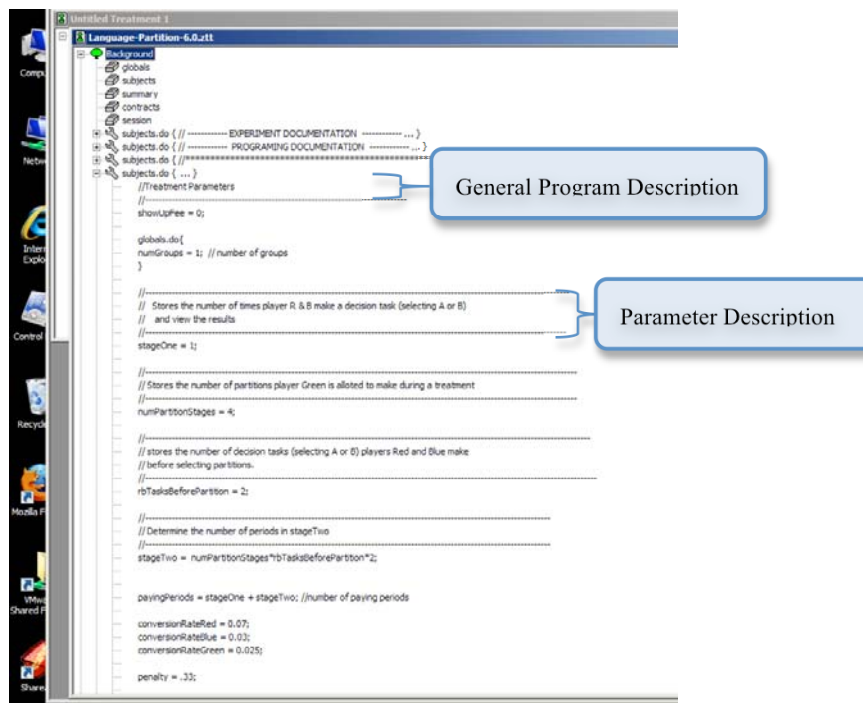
Untitled Treatment 1

Language-Partition-6.0.ztt

Background

globals

subjects

summary

contracts

session

subjects.do { // ------------ EXPERIMENT DOCUMENTATION ------------ ... }

subjects.do { // ------------ PROGRAMING DOCUMENTATION ------------ ... }

subjects.do { //*************************************

subjects.do { ... }

//Treatment Parameters
//---------------------------------------------------------
showUpFee = 0;

globals.do{
numGroups = 1; // number of groups
}

//---------------------------------------------------------
// Stores the number of times player R & B make a decision task (selecting A or B)
// and view the results
//---------------------------------------------------------
stageOne = 1;

//---------------------------------------------------------
// Stores the number of partitions player Green is alloted to make during a treatment
//---------------------------------------------------------
numPartitionStages = 4;

//---------------------------------------------------------
// stores the number of decision tasks (selecting A or B) players Red and Blue make
// before selecting partitions.
//---------------------------------------------------------
rbTasksBeforePartition = 2;

//---------------------------------------------------------
// Determine the number of periods in stageTwo
//---------------------------------------------------------
stageTwo = numPartitionStages*rbTasksBeforePartition*2;

payingPeriods = stageOne + stageTwo; //number of paying periods

conversionRateRed = 0.07;
conversionRateBlue = 0.03;
conversionRateGreen = 0.025;

penalty = .33;

General Program Description

Parameter Description

Compu

Netw

Intern Explo

Control

Recycl

Mozilla F

VMw Shared F

Share